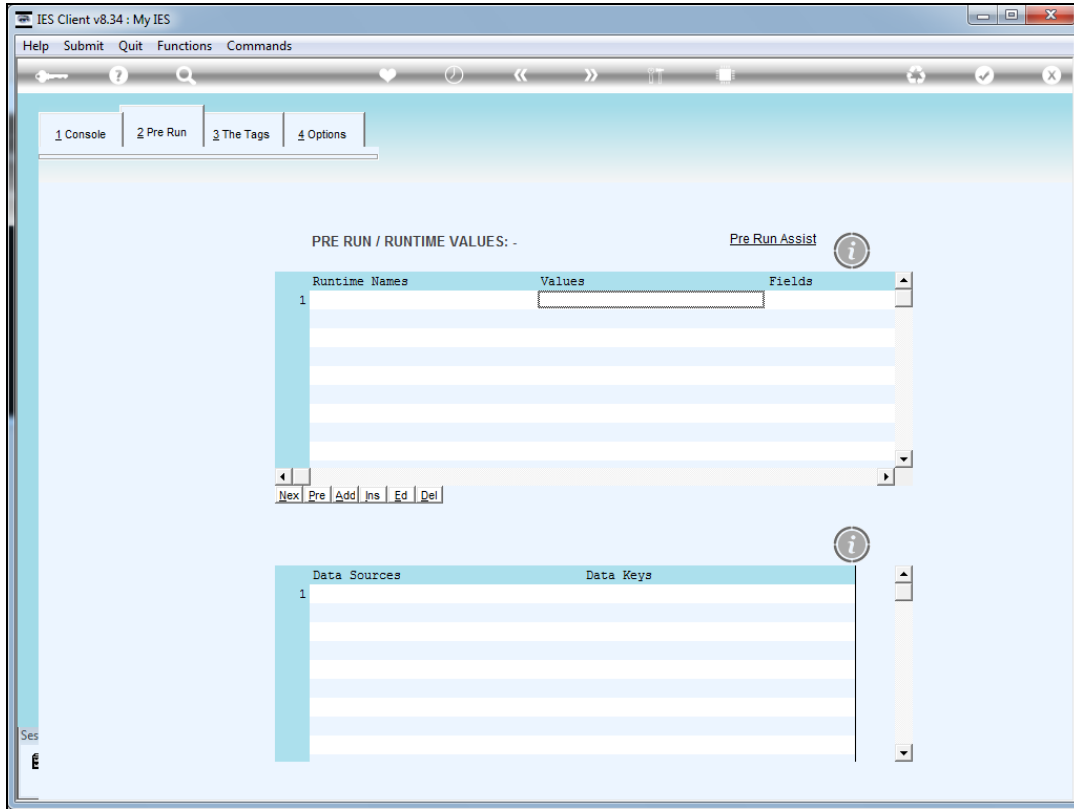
IES Client v8.34 : My IES

Help Submit Quit Functions Commands

1 Console | 2 Pre Run | 3 The Tags | 4 Options

PRE RUN / RUNTIME VALUES: -

Pre Run Assist

| | Runtime Names | Values | Fields |
|---|---|---|---|
| 1 | | | |

Nex Pre Add Ins Ed Del

| | Data Sources | Data Keys |
|---|---|---|
| 1 | | |

Ses